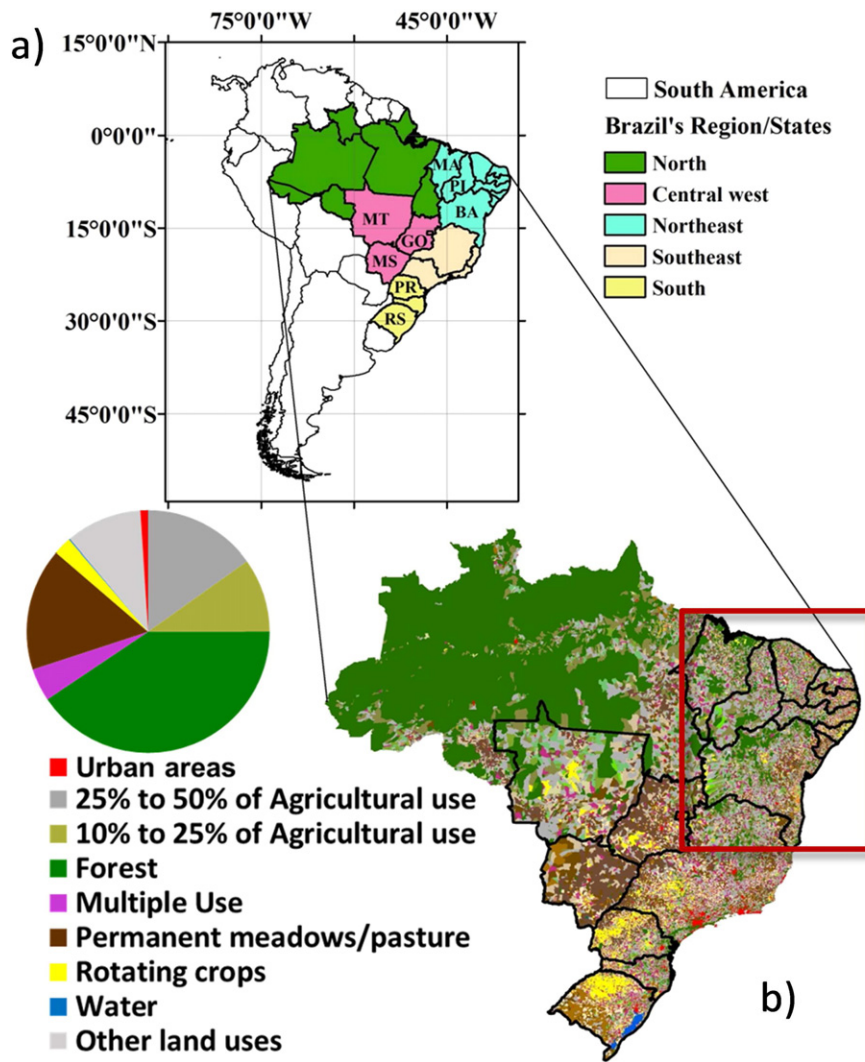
a)

75°0'0"W 45°0'0"W

15°0'0"N
0°0'0"
15°0'0"S
30°0'0"S
45°0'0"S

MA
PI
BA
MT
GO
MS
PR
RS

South America
Brazil's Region/States
North
Central west
Northeast
Southeast
South

Urban areas
25% to 50% of Agricultural use
10% to 25% of Agricultural use
Forest
Multiple Use
Permanent meadows/pasture
Rotating crops
Water
Other land uses

b)